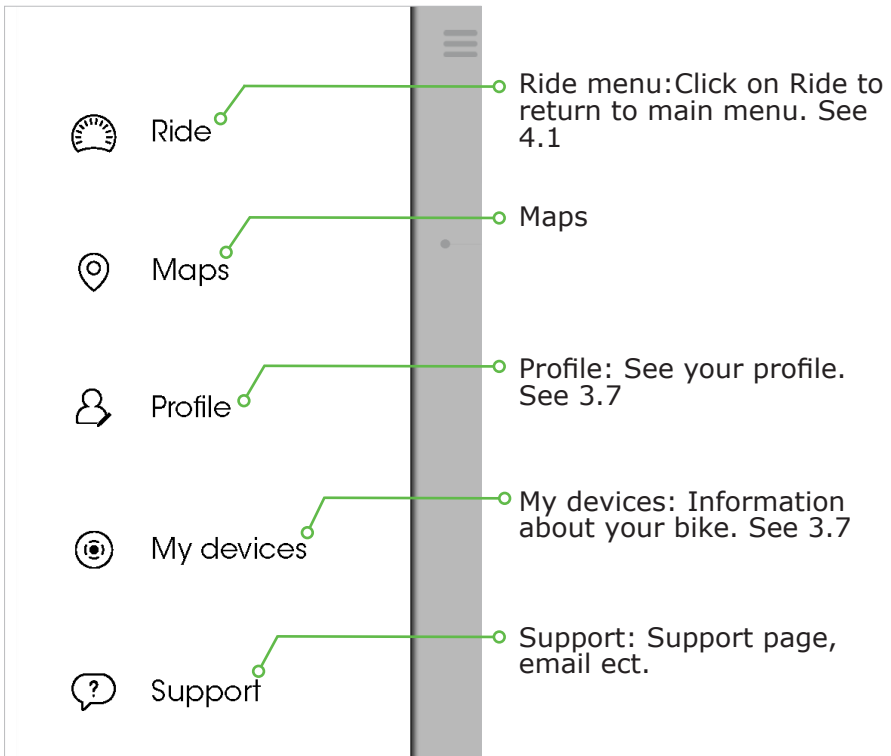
Ride

Maps

Profile

My devices

?

Support

Ride menu:Click on Ride to return to main menu. See 4.1

Maps

Profile: See your profile. See 3.7

My devices: Information about your bike. See 3.7

Support: Support page, email ect.